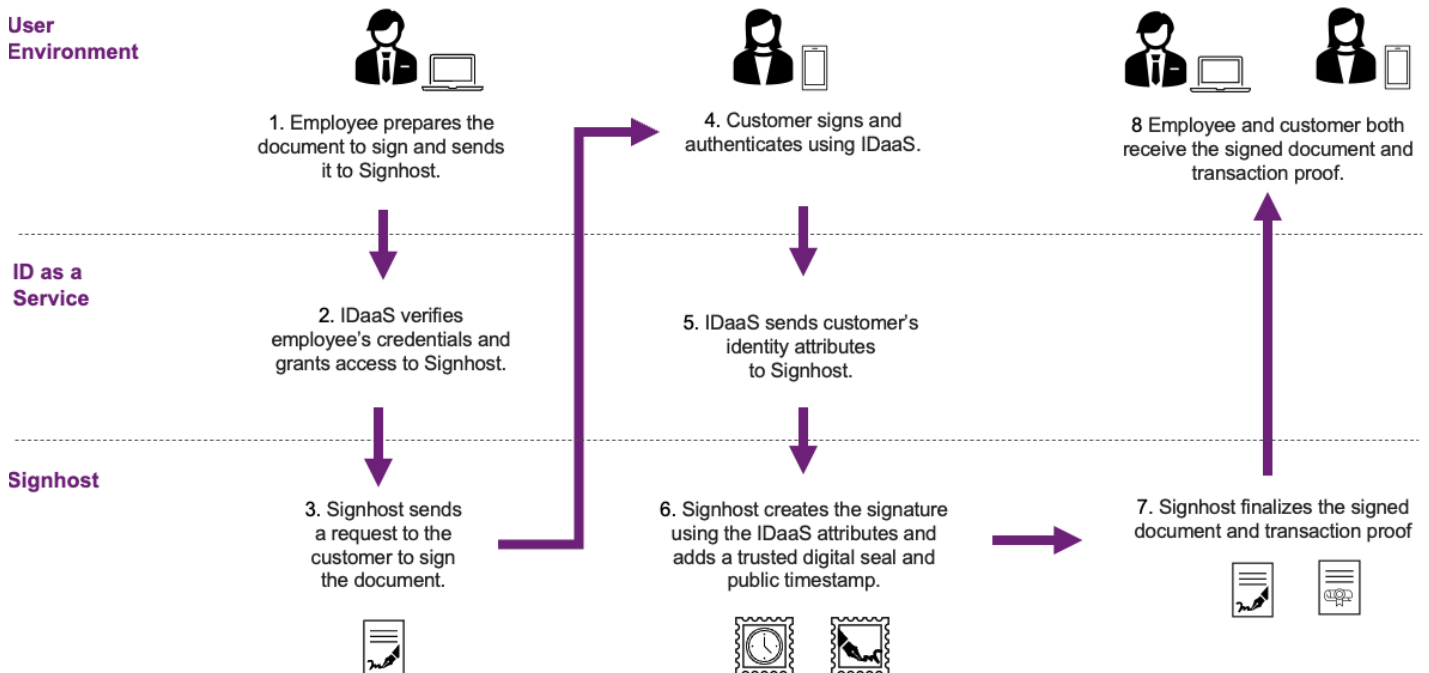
User Environment

1. Employee prepares the document to sign and sends it to Signhost.

4. Customer signs and authenticates using IDaaS.

8 Employee and customer both receive the signed document and transaction proof.

ID as a Service

2. IDaaS verifies employee's credentials and grants access to Signhost.

5. IDaaS sends customer's identity attributes to Signhost.

Signhost

3. Signhost sends a request to the customer to sign the document.

6. Signhost creates the signature using the IDaaS attributes and adds a trusted digital seal and public timestamp.

7. Signhost finalizes the signed document and transaction proof